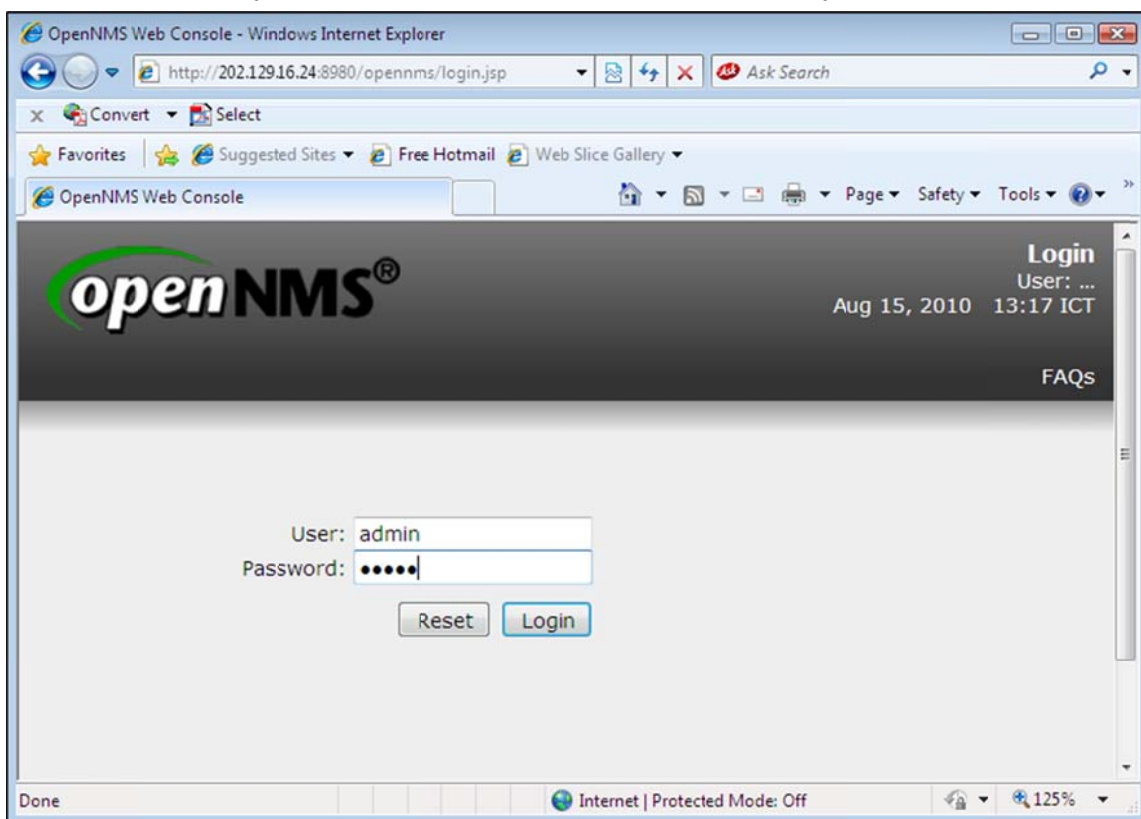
OpenNMS Web Console - Windows Internet Explorer

http://202.129.16.24:8980/opennms/login.jsp

Ask Search

Convert Select

Favorites Suggested Sites Free Hotmail Web Slice Gallery

OpenNMS Web Console

Page Safety Tools

openNMS®

Login
User: ...
Aug 15, 2010 13:17 ICT

FAQs

User: admin
Password: •••••

Reset Login

Done

Internet | Protected Mode: Off

125%